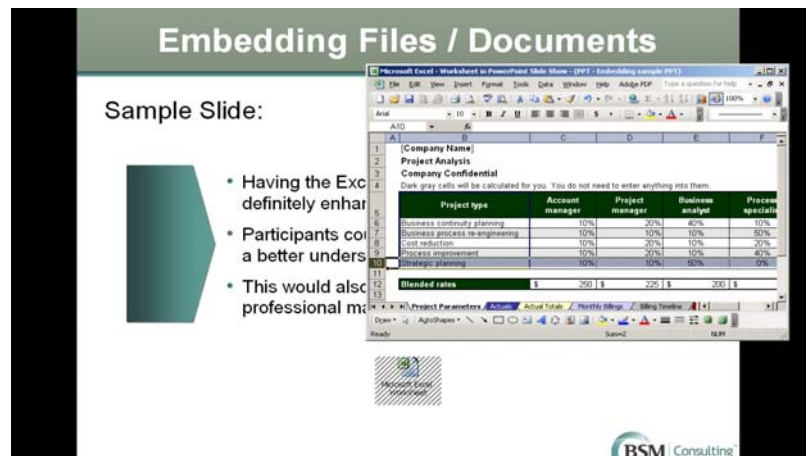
Embedding Files / Documents

Sample Slide:

• Having the Exc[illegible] definitely enhan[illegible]

• Participants co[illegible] a better unders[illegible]

• This would also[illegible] professional ma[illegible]

Microsoft Excel - Worksheet in PowerPoint Slide Show - (PPT - Embedding sample PPT)

File Edit View Insert Format Tools Data Window Help Adobe PDF Type a question for help

Arial 10 B I U 100%

A10 fx

| | A | B | C | D | E | F |
|---|---|---|---|---|---|---|
| 1 | [Company Name] | | | | | |
| 2 | Project Analysis | | | | | |
| 3 | Company Confidential | | | | | |
| 4 | Dark gray cells will be calculated for you. You do not need to enter anything into them. | | | | | |
| 5 | | Project type | Account manager | Project manager | Business analyst | Process specialis |
| 6 | | Business continuity planning | 10% | 20% | 40% | 10% |
| 7 | | Business process re-engineering | 10% | 20% | 10% | 50% |
| 8 | | Cost reduction | 10% | 20% | 10% | 20% |
| 9 | | Process improvement | 10% | 20% | 10% | 40% |
| 10 | | Strategic planning | 10% | 10% | 50% | 0% |
| 11 | | | | | | |
| 12 | | Blended rates | $ 250 | $ 225 | $ 200 | $ |

Project Parameters / Actuals / Actual Totals / Monthly Billings / Billing Timeline

Draw AutoShapes

Ready Sum=2 NUM

Microsoft Excel Worksheet

BSM Consulting